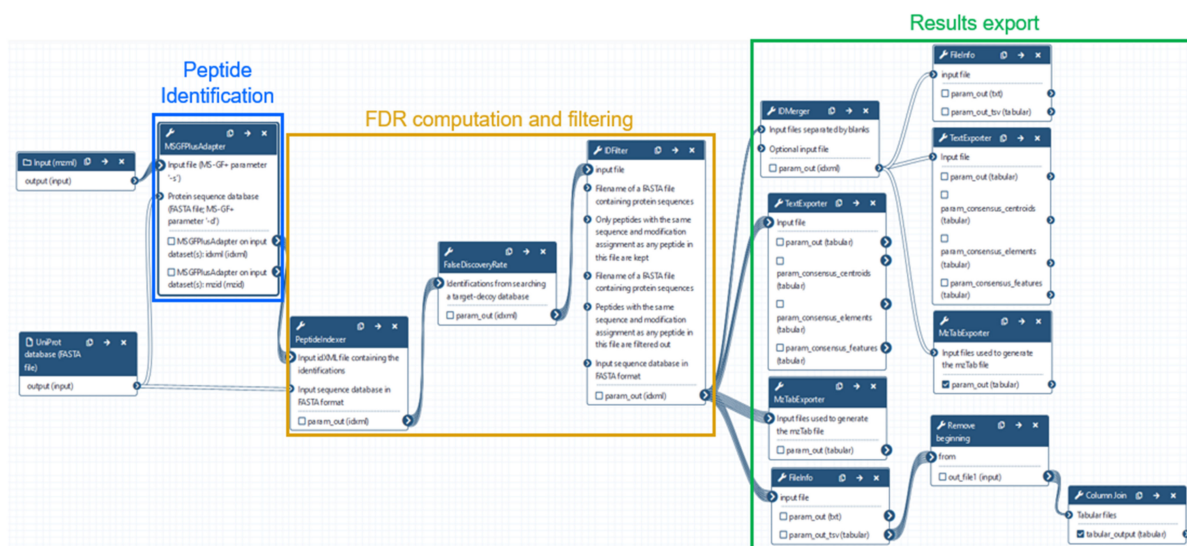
Results export

Peptide Identification

FDR computation and filtering

Input (mzml)
output (input)

MSGFPlusAdapter
Input file (MS-GF+ parameter '-s')
Protein sequence database (FASTA file; MS-GF+ parameter '-d')
MSGFPlusAdapter on input dataset(s): idxml (idxml)
MSGFPlusAdapter on input dataset(s): mzid (mzid)

UniProt database (FASTA file)
output (input)

PeptideIndexer
Input idXML file containing the identifications
Input sequence database in FASTA format
param_out (idxml)

FalseDiscoveryRate
Identifications from searching a target-decoy database
param_out (idxml)

IDFilter
input file
Filename of a FASTA file containing protein sequences
Only peptides with the same sequence and modification assignment as any peptide in this file are kept
Filename of a FASTA file containing protein sequences
Peptides with the same sequence and modification assignment as any peptide in this file are filtered out
Input sequence database in FASTA format
param_out (idxml)

IDMerger
Input files separated by blanks
Optional input file
param_out (idxml)

TextExporter
Input file
param_out (tabular)
param_consensus_centroids (tabular)
param_consensus_elements (tabular)
param_consensus_features (tabular)

MzTabExporter
Input files used to generate the mzTab file
param_out (tabular)

FileInfo
input file
param_out (txt)
param_out_tsv (tabular)

FileInfo
input file
param_out (txt)
param_out_tsv (tabular)

TextExporter
Input file
param_out (tabular)
param_consensus_centroids (tabular)
param_consensus_elements (tabular)
param_consensus_features (tabular)

MzTabExporter
Input files used to generate the mzTab file
param_out (tabular)

Remove beginning
from
out_file1 (input)

Column Join
Tabular files
tabular_output (tabular)